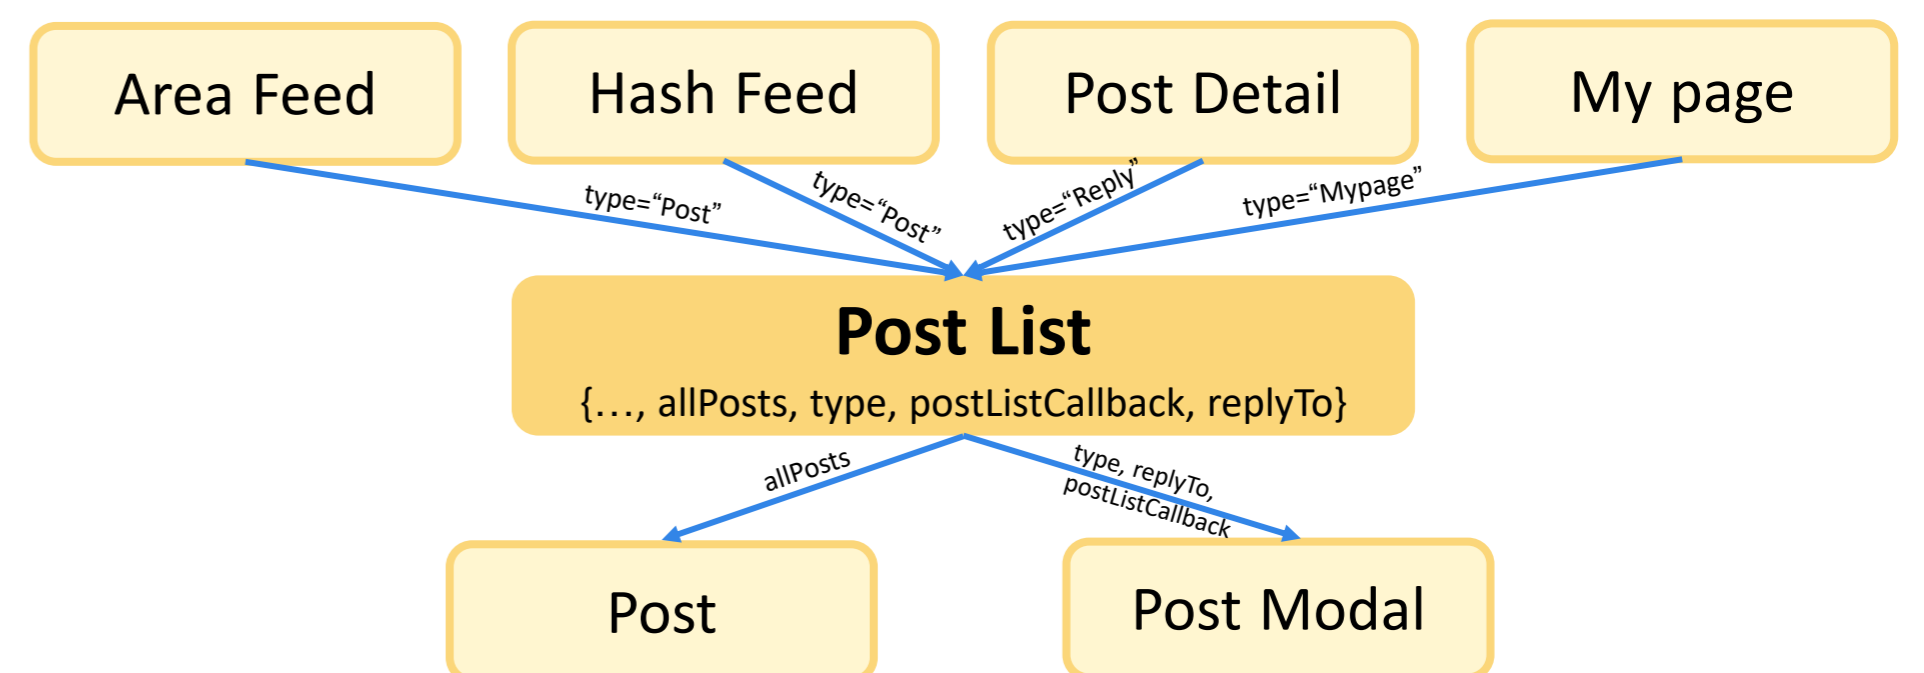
Area Feed

Hash Feed

Post Detail

My page

type="Post"

type="Post"

type="Reply"

type="Mypage"

**Post List**

{…, allPosts, type, postListCallback, replyTo}

allPosts

type, replyTo, postListCallback

Post

Post Modal